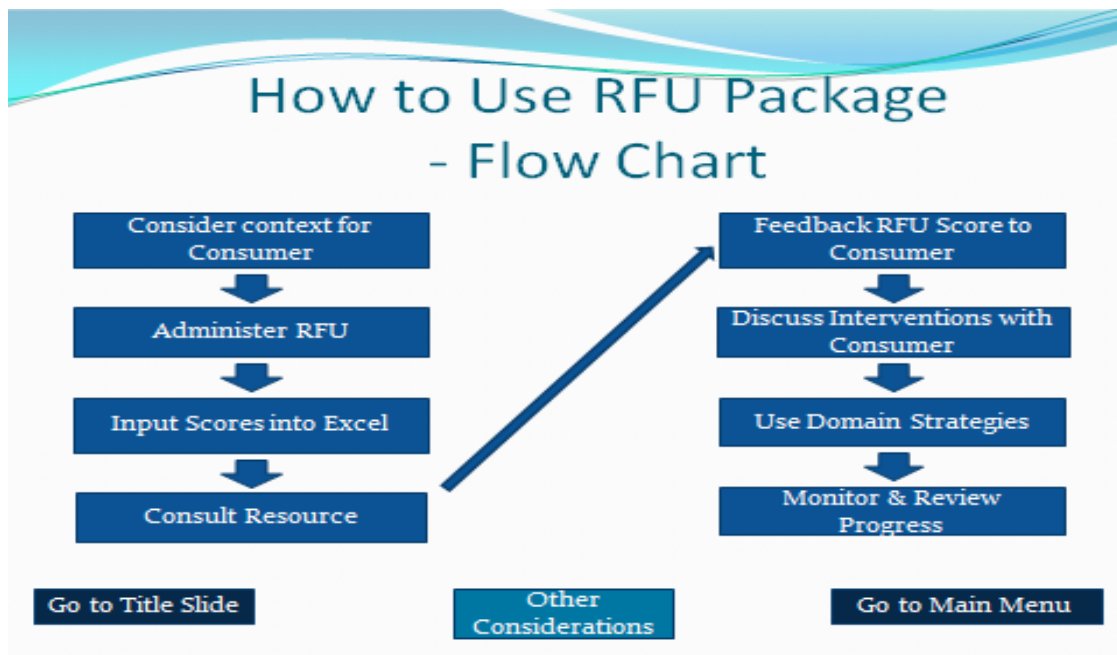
How to Use RFU Package - Flow Chart

Consider context for Consumer

Administer RFU

Input Scores into Excel

Consult Resource

Feedback RFU Score to Consumer

Discuss Interventions with Consumer

Use Domain Strategies

Monitor & Review Progress

Go to Title Slide

Other Considerations

Go to Main Menu